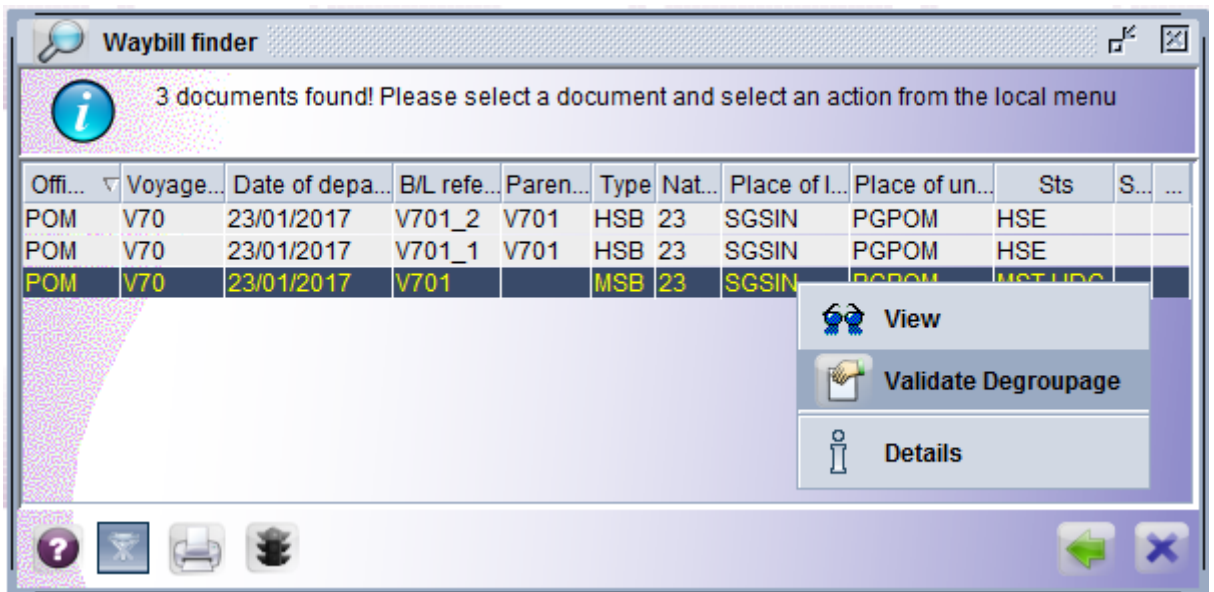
Waybill finder

3 documents found! Please select a document and select an action from the local menu

| Offi... | Voyage... | Date of depa... | B/L refe... | Paren... | Type | Nat... | Place of l... | Place of un... | Sts | S... | ... |
|---|---|---|---|---|---|---|---|---|---|---|---|
| POM | V70 | 23/01/2017 | V701_2 | V701 | HSB | 23 | SGSIN | PGPOM | HSE | | |
| POM | V70 | 23/01/2017 | V701_1 | V701 | HSB | 23 | SGSIN | PGPOM | HSE | | |
| POM | V70 | 23/01/2017 | V701 | | MSB | 23 | SGSIN | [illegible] | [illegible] | | |

View

Validate Degroupage

Details